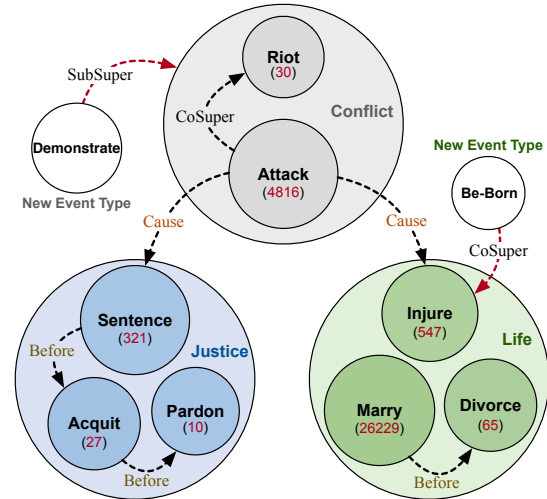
SubSuper

Riot
(30)

Conflict

CoSuper

Demonstrate

Attack
(4816)

New Event Type

New Event Type

Be-Born

Cause

Cause

CoSuper

Sentence
(321)

Before

Justice

Acquit
(27)

Pardon
(10)

Before

Injure
(547)

Life

Marry
(26229)

Divorce
(65)

Before